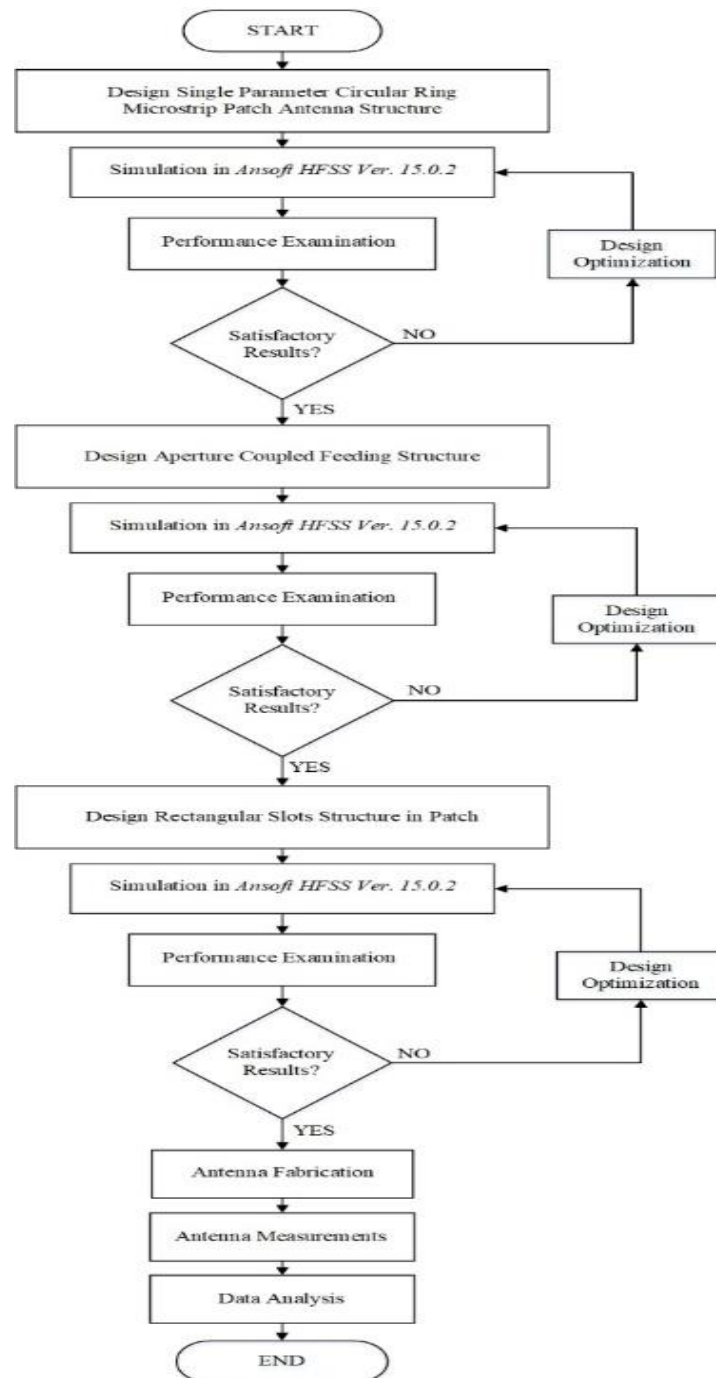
START

Design Single Parameter Circular Ring Microstrip Patch Antenna Structure

Simulation in Ansoft HFSS Ver. 15.0.2

Performance Examination

Design Optimization

Satisfactory Results?

NO

YES

Design Aperture Coupled Feeding Structure

Simulation in Ansoft HFSS Ver. 15.0.2

Performance Examination

Design Optimization

Satisfactory Results?

NO

YES

Design Rectangular Slots Structure in Patch

Simulation in Ansoft HFSS Ver. 15.0.2

Performance Examination

Design Optimization

Satisfactory Results?

NO

YES

Antenna Fabrication

Antenna Measurements

Data Analysis

END